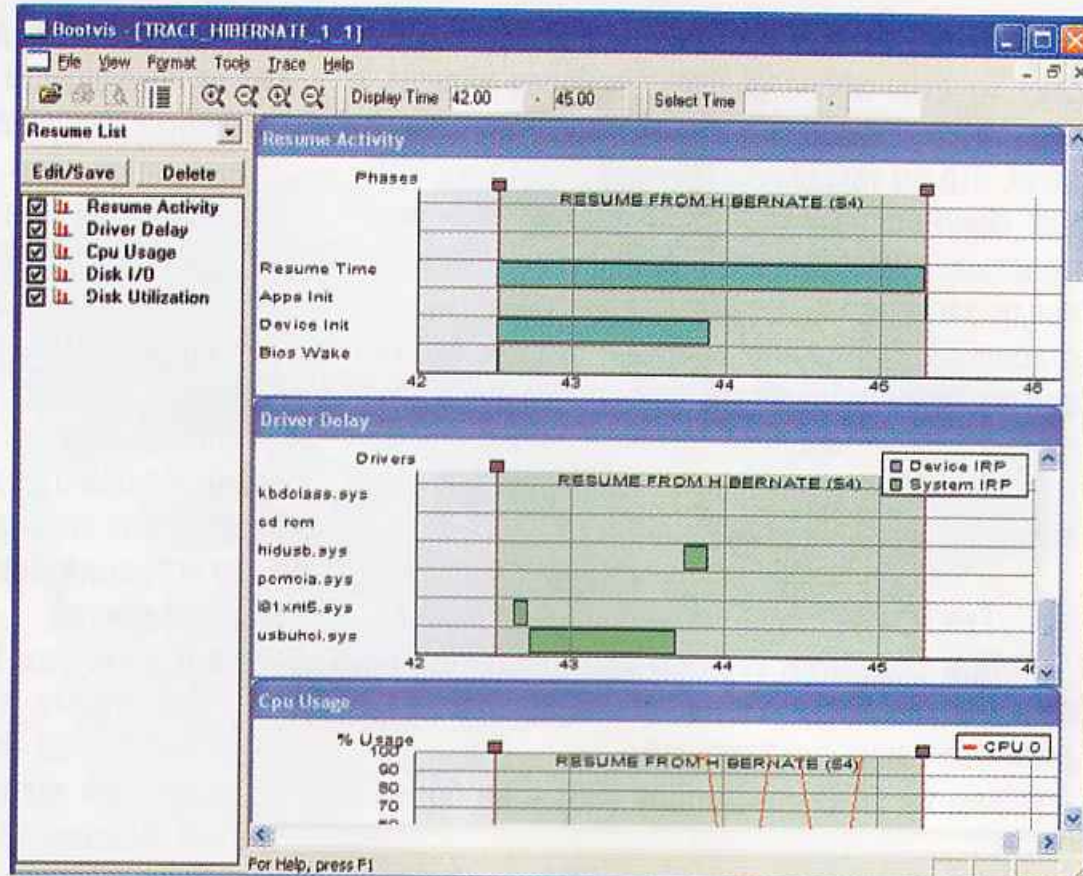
Bootvis - [TRACE_HIBERNATE_1_1]

File View Format Tools Trace Help

Display Time 42.00 - 45.00 Select Time -

Resume List

Edit/Save Delete

Resume Activity
Driver Delay
Cpu Usage
Disk I/O
Disk Utilization

Resume Activity

Phases

RESUME FROM HIBERNATE (S4)

Resume Time
Apps Init
Device Init
Bios Wake

42 43 44 45 46

Driver Delay

Drivers

RESUME FROM HIBERNATE (S4)

Device IRP
System IRP

kbdclass.sys
cd rom
hidusb.sys
pcmcia.sys
i81xnt5.sys
usbuhci.sys

42 43 44 45 46

Cpu Usage

% Usage
100
90
80
70

RESUME FROM HIBERNATE (S4)

CPU 0

For Help, press F1